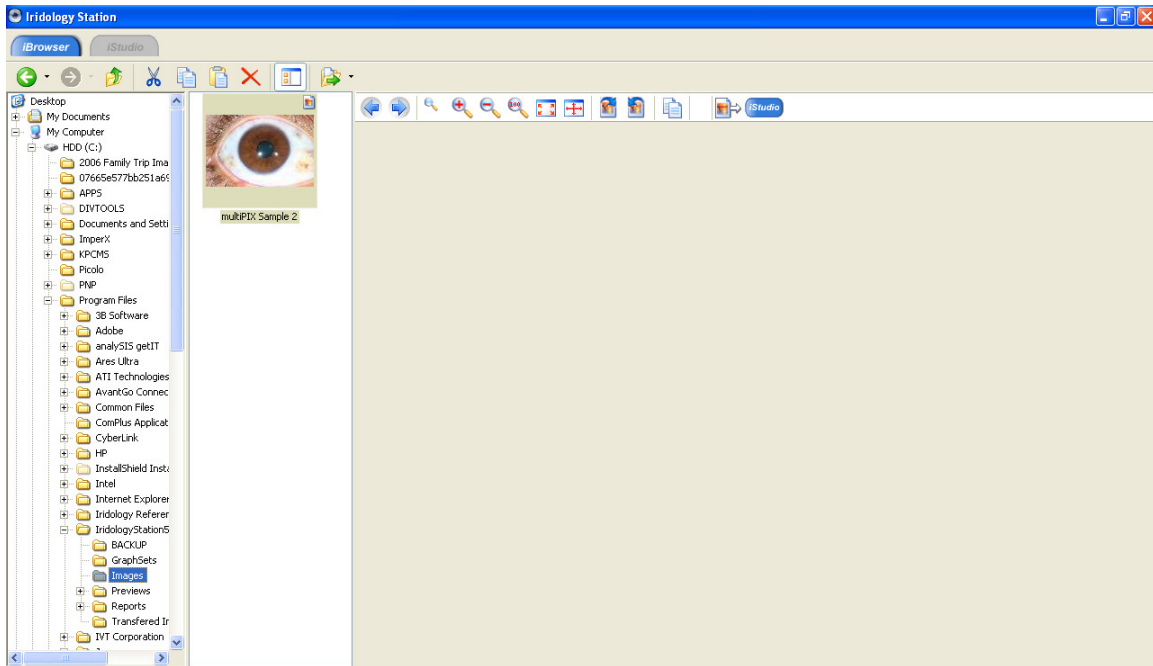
Iridology Station

iBrowser
iStudio

Desktop
My Documents
My Computer
HDD (C:)
2006 Family Trip Ima
07665e577bb251a6
APPS
DIVTOOLS
Documents and Setti
ImperX
KPCMS
Picolo
PNP
Program Files
3B Software
Adobe
analySIS getIT
Ares Ultra
ATI Technologies
AvantGo Connec
Common Files
ComPlus Applicat
CyberLink
HP
InstallShield Insta
Intel
Internet Explorer
Iridology Referer
IridologyStation5
BACKUP
GraphSets
Images
Previews
Reports
Transfered Ir
IVT Corporation

multiPIX Sample 2

iStudio